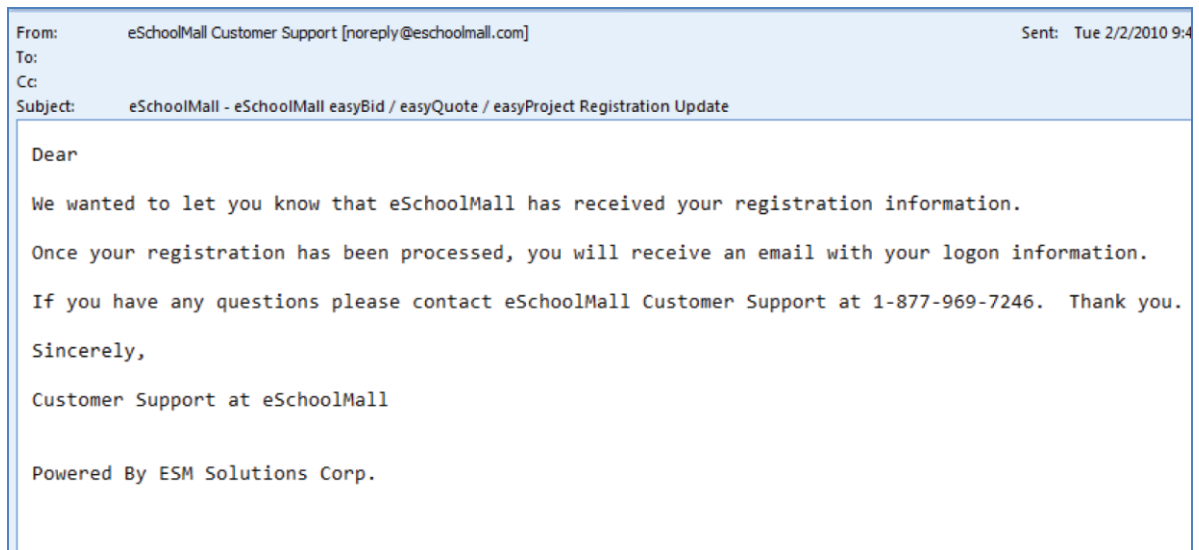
From: eSchoolMall Customer Support [noreply@eschoolmall.com] Sent: Tue 2/2/2010 9:4
To:
Cc:
Subject: eSchoolMall - eSchoolMall easyBid / easyQuote / easyProject Registration Update

Dear

We wanted to let you know that eSchoolMall has received your registration information.

Once your registration has been processed, you will receive an email with your logon information.

If you have any questions please contact eSchoolMall Customer Support at 1-877-969-7246. Thank you.

Sincerely,

Customer Support at eSchoolMall

Powered By ESM Solutions Corp.